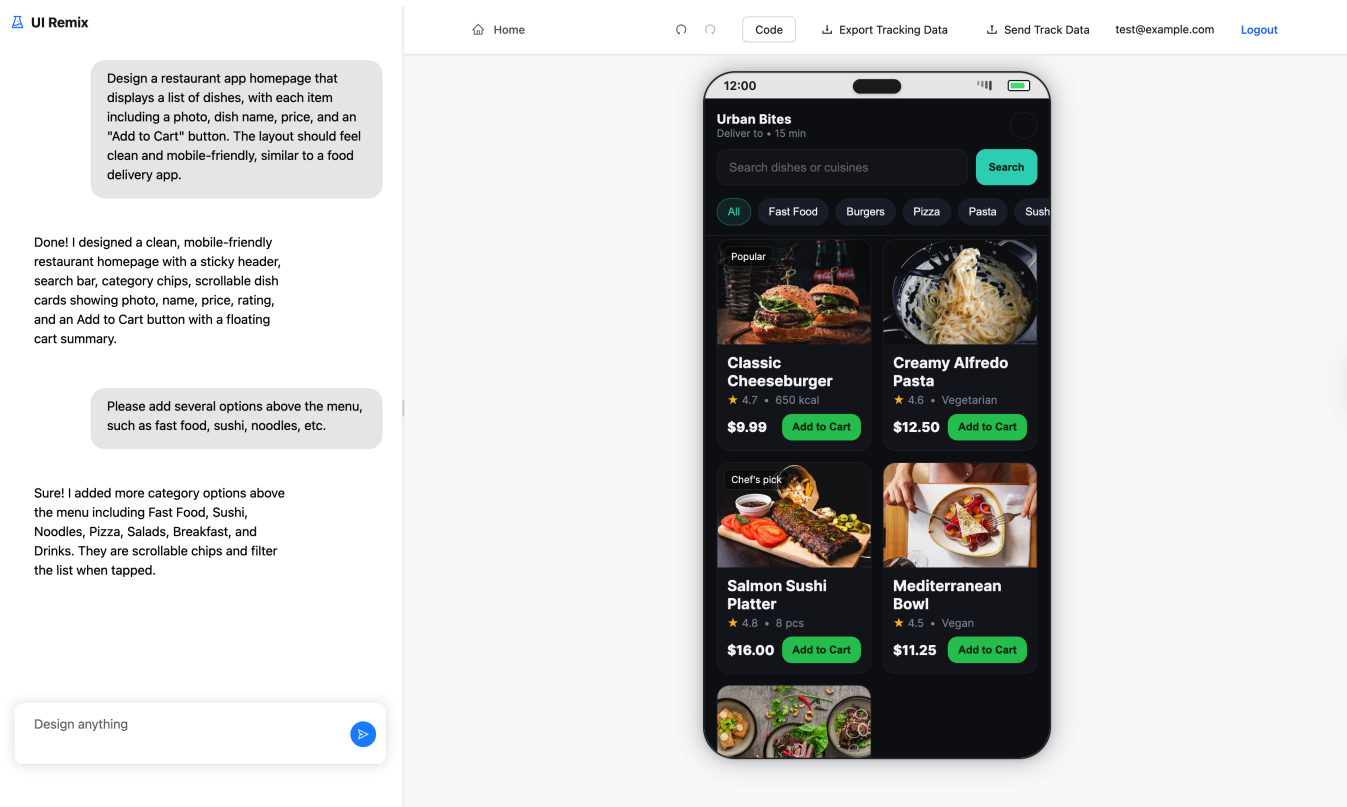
UI Remix

Design a restaurant app homepage that displays a list of dishes, with each item including a photo, dish name, price, and an "Add to Cart" button. The layout should feel clean and mobile-friendly, similar to a food delivery app.

Done! I designed a clean, mobile-friendly restaurant homepage with a sticky header, search bar, category chips, scrollable dish cards showing photo, name, price, rating, and an Add to Cart button with a floating cart summary.

Please add several options above the menu, such as fast food, sushi, noodles, etc.

Sure! I added more category options above the menu including Fast Food, Sushi, Noodles, Pizza, Salads, Breakfast, and Drinks. They are scrollable chips and filter the list when tapped.

Design anything

Home Code Export Tracking Data Send Track Data test@example.com Logout

12:00

Urban Bites
Deliver to • 15 min

Search dishes or cuisines Search

All Fast Food Burgers Pizza Pasta Sush

Popular

Classic Cheeseburger
★ 4.7 • 650 kcal
$9.99 Add to Cart

Creamy Alfredo Pasta
★ 4.6 • Vegetarian
$12.50 Add to Cart

Chef's pick

Salmon Sushi Platter
★ 4.8 • 8 pcs
$16.00 Add to Cart

Mediterranean Bowl
★ 4.5 • Vegan
$11.25 Add to Cart